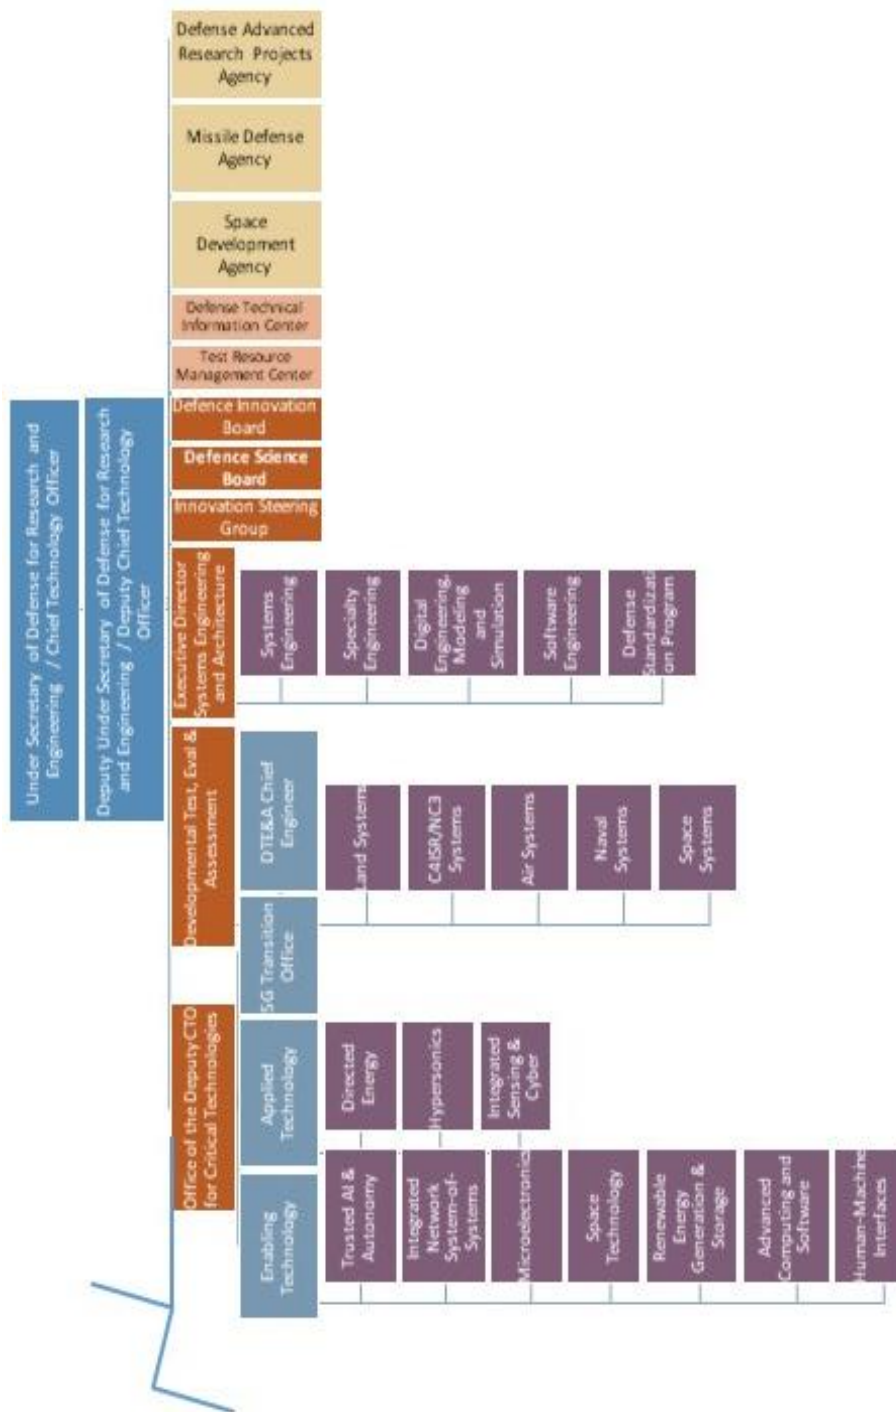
Defense Advanced Research Projects Agency

Missile Defense Agency

Space Development Agency

Defense Technical Information Center

Test Resource Management Center

Defence Innovation Board

Defence Science Board

Innovation Steering Group

Under Secretary of Defense for Research and Engineering / Chief Technology Officer

Deputy Under Secretary of Defense for Research and Engineering / Deputy Chief Technology Officer

Executive Director Systems Engineering and Architecture

Systems Engineering

Specialty Engineering

Digital Engineering, Modeling and Simulation

Software Engineering

Defense Standardization Program

Developmental Test, Eval & Assessment

DTE&A Chief Engineer

Land Systems

C4ISR/NC3 Systems

Air Systems

Naval Systems

Space Systems

5G Transition Office

Office of the Deputy CTO for Critical Technologies

Applied Technology

Directed Energy

Hypersonics

Integrated Sensing & Cyber

Enabling Technology

Trusted AI & Autonomy

Integrated Network System-of-Systems

Microelectronics

Space Technology

Renewable Energy Generation & Storage

Advanced Computing and Software

Human-Machine Interfaces